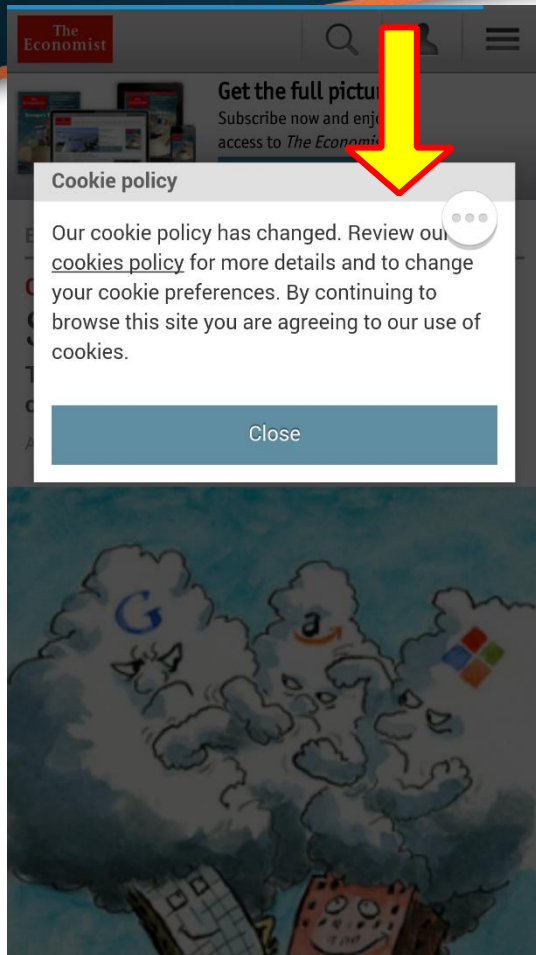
The Economist

Get the full pictu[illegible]
Subscribe now and enj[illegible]
access to The Econom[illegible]

Cookie policy

Our cookie policy has changed. Review our cookies policy for more details and to change your cookie preferences. By continuing to browse this site you are agreeing to our use of cookies.

Close